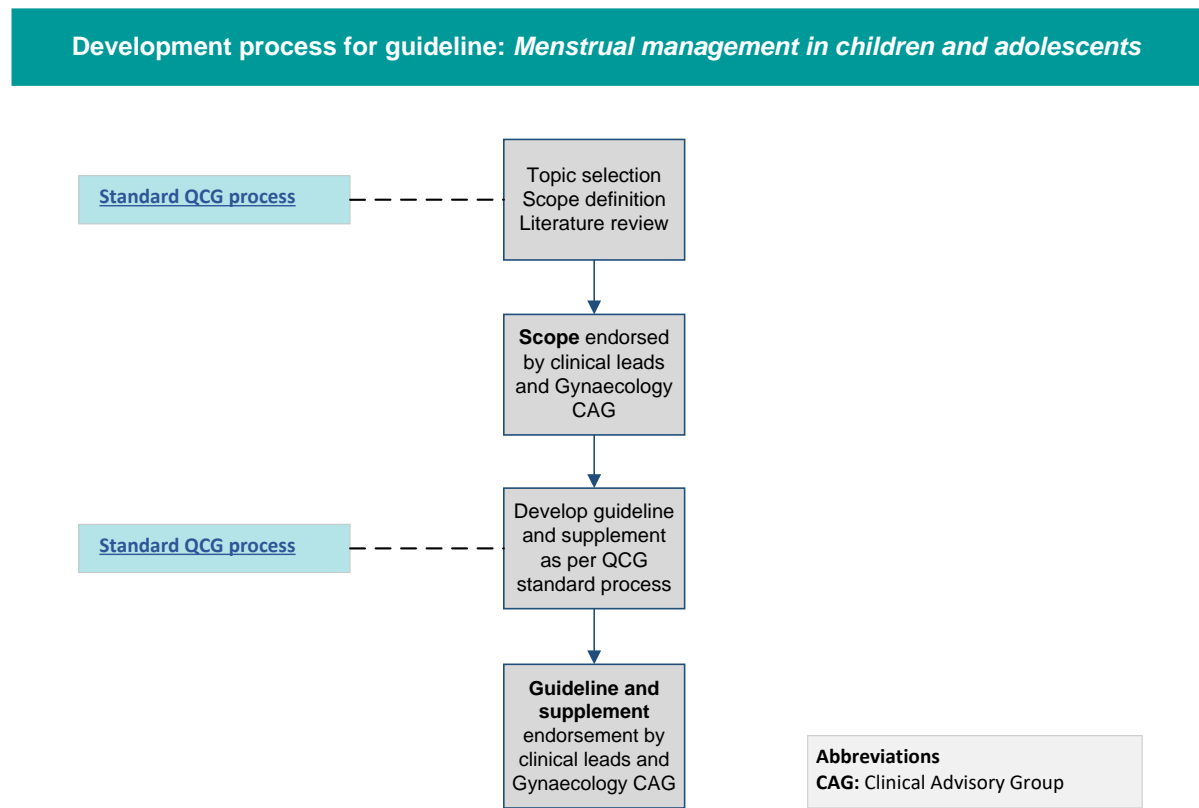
Development process for guideline: Menstrual management in children and adolescents

Standard QCG process

Topic selection
Scope definition
Literature review

Scope endorsed by clinical leads and Gynaecology CAG

Standard QCG process

Develop guideline and supplement as per QCG standard process

Guideline and supplement endorsement by clinical leads and Gynaecology CAG

Abbreviations
CAG: Clinical Advisory Group